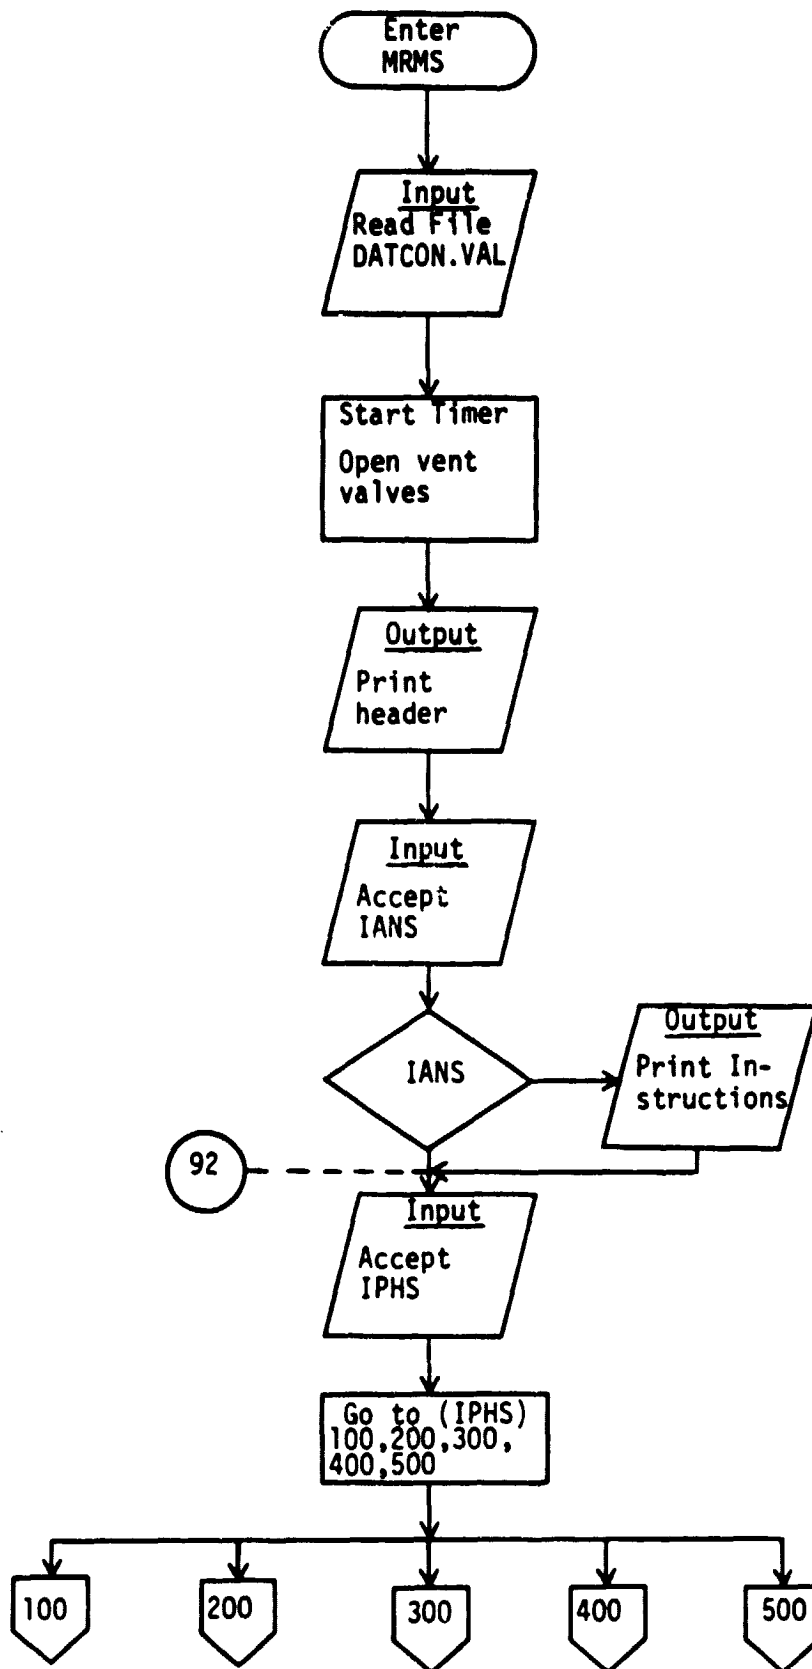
Enter MRMS

Input
Read File DATCON.VAL

Start Timer
Open vent valves

Output
Print header

Input
Accept IANS

IANS

Output
Print Instructions

92

Input
Accept IPHS

Go to (IPHS) 100,200,300, 400,500

100

200

300

400

500